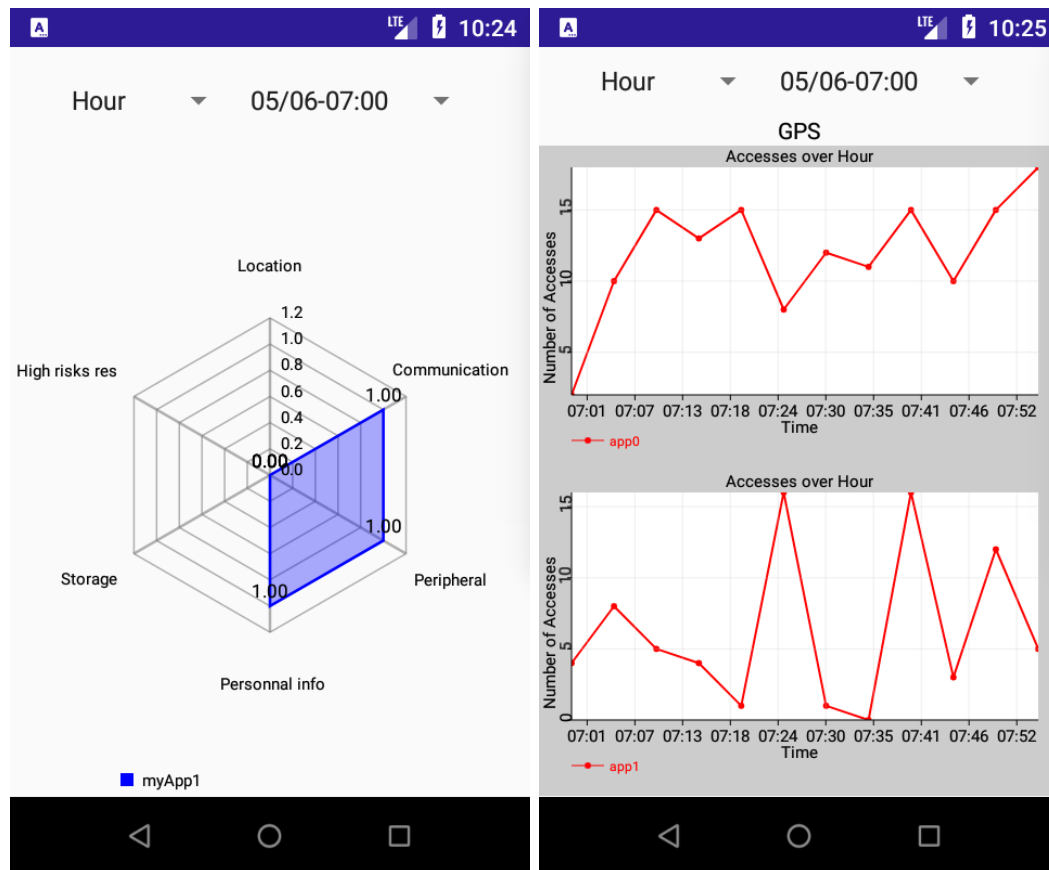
LTE 10:24

Hour 05/06-07:00

Location
Communication
High risks res
Storage
Peripheral
Personnal info

1.2
1.0
0.8
0.6
0.4
0.2
0.0
0.00
1.00
1.00
1.00

myApp1

LTE 10:25

Hour 05/06-07:00

GPS

Accesses over Hour
Number of Accesses
15
10
5
07:01 07:07 07:13 07:18 07:24 07:30 07:35 07:41 07:46 07:52
Time
app0

Accesses over Hour
Number of Accesses
15
10
5
0
07:01 07:07 07:13 07:18 07:24 07:30 07:35 07:41 07:46 07:52
Time
app1